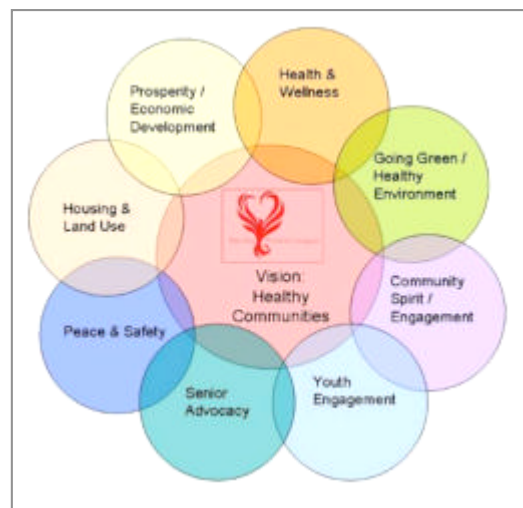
Prosperity / Economic Development

Health & Wellness

Going Green / Healthy Environment

Housing & Land Use

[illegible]

Vision: Healthy Communities

Community Spirit / Engagement

Peace & Safety

Senior Advocacy

Youth Engagement